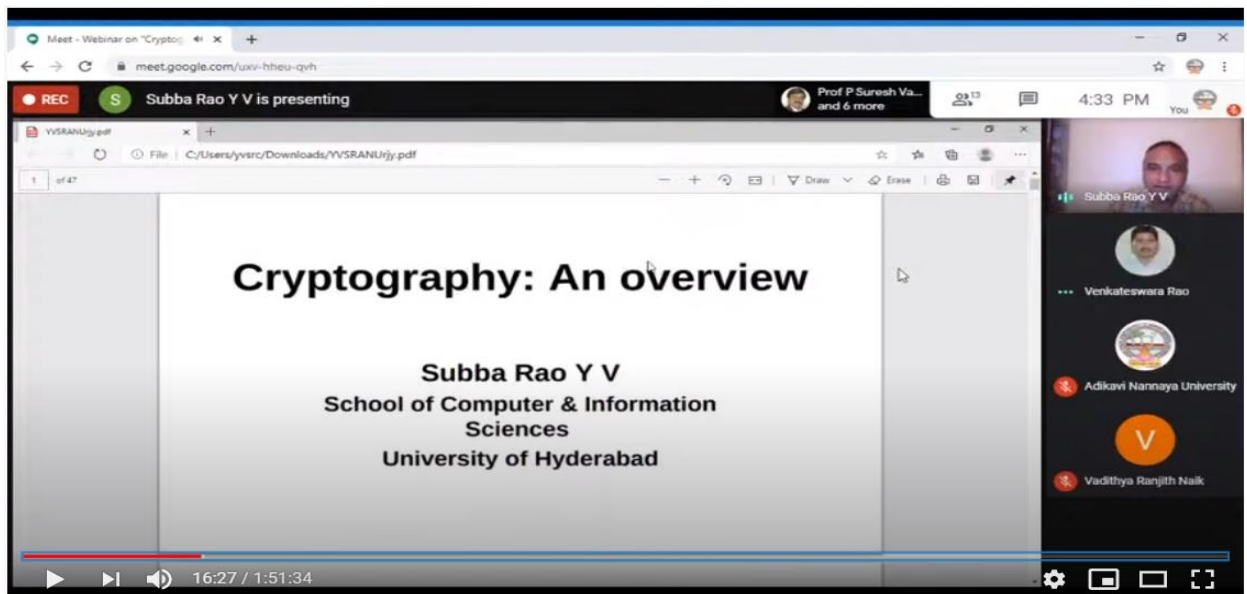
Meet - Webinar on "Cryptog

meet.google.com/uxv-hheu-qvh

REC

S Subba Rao Y V is presenting

Prof P Suresh Va... and 6 more

13

4:33 PM

You

YVSRANUrjy.pdf

File | C:/Users/yvsrc/Downloads/YVSRANUrjy.pdf

1 of 47

Draw Erase

Cryptography: An overview

Subba Rao Y V

School of Computer & Information Sciences

University of Hyderabad

Subba Rao Y V

Venkateswara Rao

Adikavi Nannaya University

V

Vadithya Ranjith Naik

16:27 / 1:51:34